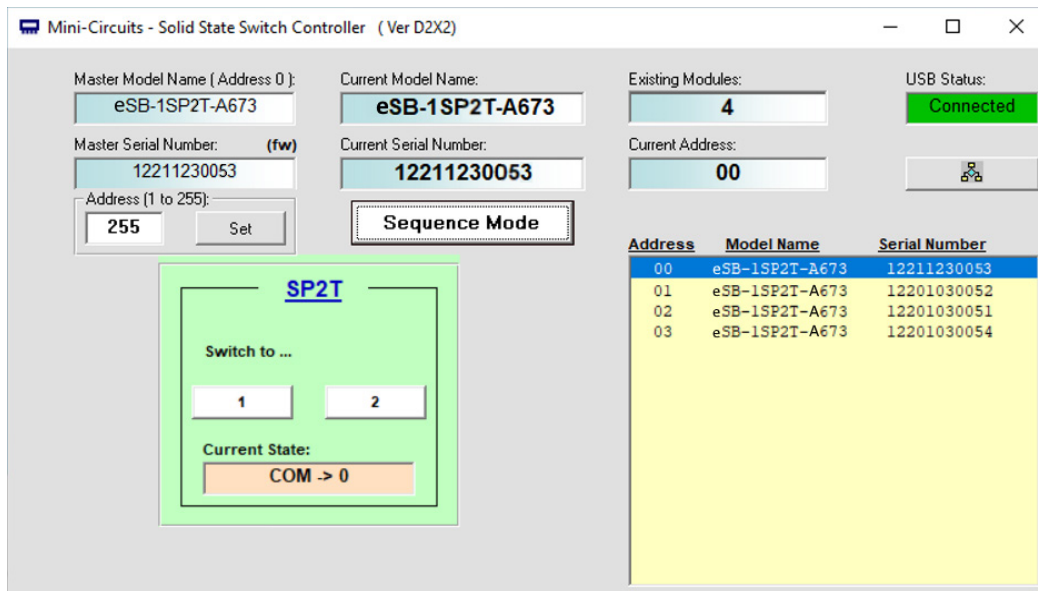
Mini-Circuits - Solid State Switch Controller ( Ver D2X2)

Master Model Name ( Address 0 ):
eSB-1SP2T-A673

Current Model Name:
eSB-1SP2T-A673

Existing Modules:
4

USB Status:
Connected

Master Serial Number:
(fw)
12211230053

Current Serial Number:
12211230053

Current Address:
00

Address (1 to 255):
255
Set

Sequence Mode

| Address | Model Name | Serial Number |
|---|---|---|
| 00 | eSB-1SP2T-A673 | 12211230053 |
| 01 | eSB-1SP2T-A673 | 12201030052 |
| 02 | eSB-1SP2T-A673 | 12201030051 |
| 03 | eSB-1SP2T-A673 | 12201030054 |

SP2T

Switch to ...

1
2

Current State:
COM -> 0